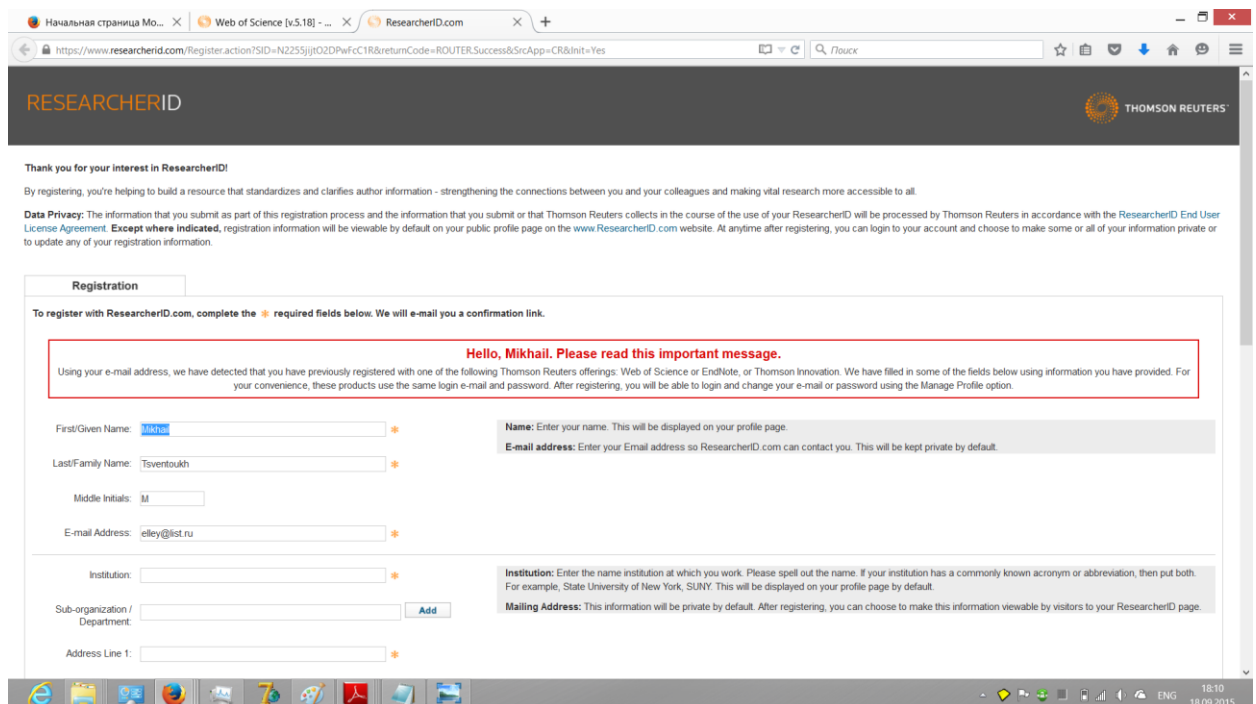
Начальная страница Mo... × Web of Science [v.5.18] - ... × ResearcherID.com × +

https://www.researcherid.com/Register.action?SID=N2255jijtO2DPwFcC1R&returnCode=ROUTER.Success&SrcApp=CR&Init=Yes

Поиск

RESEARCHERID

THOMSON REUTERS

Thank you for your interest in ResearcherID!

By registering, you're helping to build a resource that standardizes and clarifies author information - strengthening the connections between you and your colleagues and making vital research more accessible to all.

Data Privacy: The information that you submit as part of this registration process and the information that you submit or that Thomson Reuters collects in the course of the use of your ResearcherID will be processed by Thomson Reuters in accordance with the ResearcherID End User License Agreement. Except where indicated, registration information will be viewable by default on your public profile page on the www.ResearcherID.com website. At anytime after registering, you can login to your account and choose to make some or all of your information private or to update any of your registration information.

Registration

To register with ResearcherID.com, complete the * required fields below. We will e-mail you a confirmation link.

Hello, Mikhail. Please read this important message.

Using your e-mail address, we have detected that you have previously registered with one of the following Thomson Reuters offerings: Web of Science or EndNote, or Thomson Innovation. We have filled in some of the fields below using information you have provided. For your convenience, these products use the same login e-mail and password. After registering, you will be able to login and change your e-mail or password using the Manage Profile option.

First/Given Name: Mikhail *

Last/Family Name: Tsventoukh *

Middle Initials: M

E-mail Address: elley@list.ru *

Name: Enter your name. This will be displayed on your profile page.

E-mail address: Enter your Email address so ResearcherID.com can contact you. This will be kept private by default.

Institution: *

Sub-organization / Department: Add

Address Line 1: *

Institution: Enter the name institution at which you work. Please spell out the name. If your institution has a commonly known acronym or abbreviation, then put both. For example, State University of New York, SUNY. This will be displayed on your profile page by default.

Mailing Address: This information will be private by default. After registering, you can choose to make this information viewable by visitors to your ResearcherID page.

ENG 18:10 18.09.2015